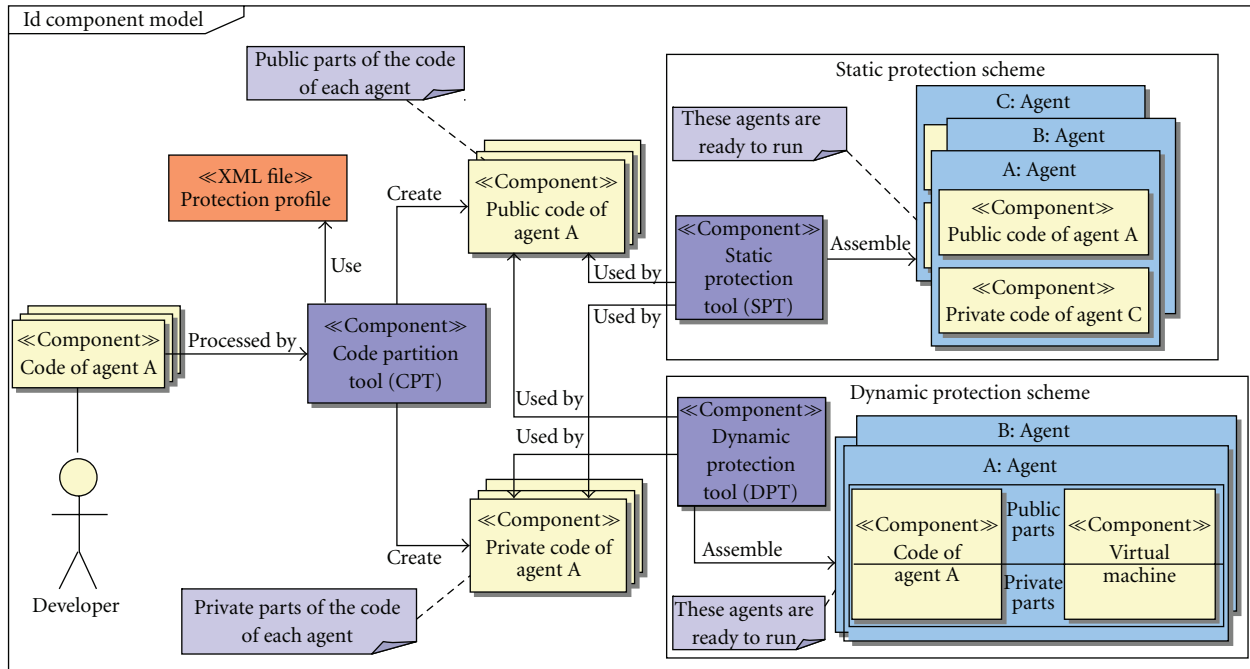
Id component model

Public parts of the code of each agent

≪XML file≫
Protection profile

Create

≪Component≫
Public code of agent A

Use

≪Component≫
Code of agent A

Processed by

≪Component≫
Code partition tool (CPT)

Used by

Used by

Used by

Used by

Developer

Create

≪Component≫
Private code of agent A

Private parts of the code of each agent

Static protection scheme

These agents are ready to run

≪Component≫
Static protection tool (SPT)

Assemble

C: Agent

B: Agent

A: Agent

≪Component≫
Public code of agent A

≪Component≫
Private code of agent C

Dynamic protection scheme

≪Component≫
Dynamic protection tool (DPT)

Assemble

B: Agent

A: Agent

≪Component≫
Code of agent A

Public parts

Private parts

≪Component≫
Virtual machine

These agents are ready to run